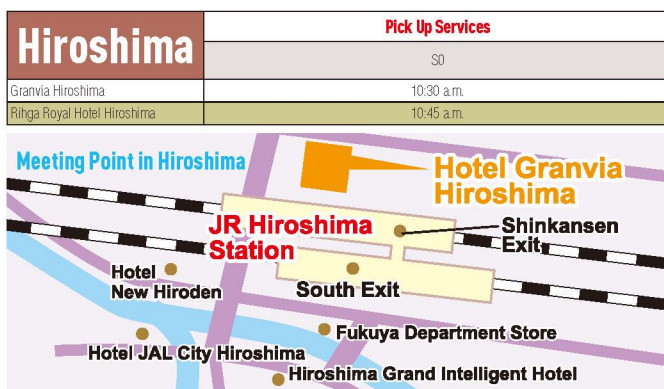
| Hiroshima | Pick Up Services |
|---|---|
| | S0 |
| Granvia Hiroshima | 10:30 a.m. |
| Rihga Royal Hotel Hiroshima | 10:45 a.m. |

Meeting Point in Hiroshima

Hotel Granvia Hiroshima

JR Hiroshima Station

Shinkansen Exit

Hotel New Hiroden

South Exit

Fukuya Department Store

Hotel JAL City Hiroshima

Hiroshima Grand Intelligent Hotel